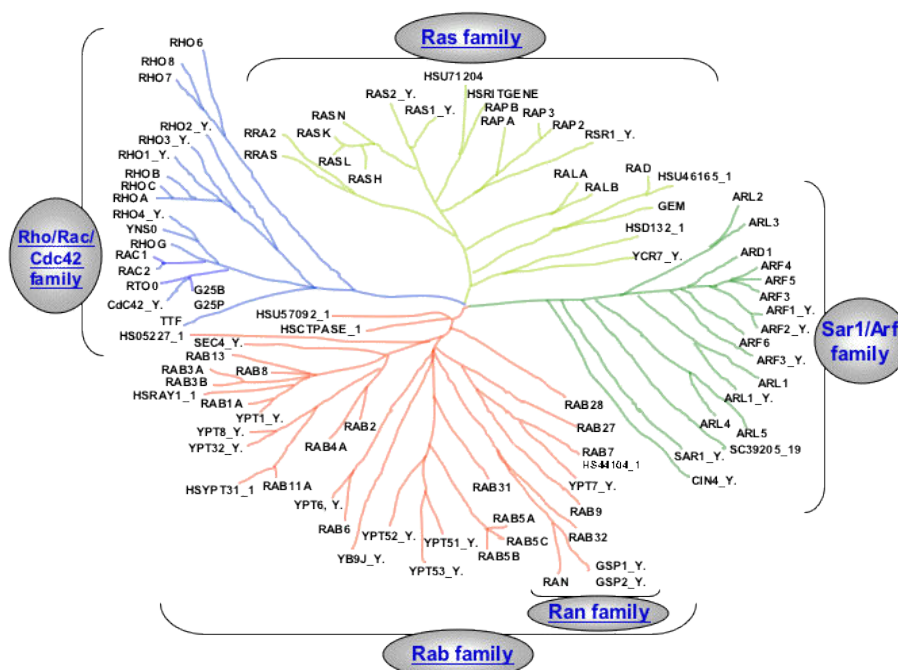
Ras family

HSU71204
HSRITGENE
RAS2_Y.
RAS1_Y.
RAPB
RAP3
RAPA
RAP2
RSR1_Y.
RASN
RRA2
RASK
RRAS
RASL
RASH
RALA
RAD
RALB
HSU46165_1
GEM
HSD132_1
YCR7_Y.

RHO6
RHO8
RHO7
RHO2_Y.
RHO3_Y.
RHO1_Y.
RHOB
RHOC
RHOA
RHO4_Y.
YNS0
RHOG
RAC1
RAC2
RTO0
G25B
G25P
CdC42_Y.
TTF
HS05227_1

Rho/Rac/Cdc42 family

ARL2
ARL3
ARD1
ARF4
ARF5
ARF3
ARF1_Y.
ARF2_Y.
ARF6
ARF3_Y.
ARL1
ARL1_Y.
ARL4
ARL5
SC39205_19
SAR1_Y.
CIN4_Y.

Sar1/Arf family

HSU57092_1
HSCTPASE_1
SEC4_Y.
RAB13
RAB3A
RAB8
RAB3B
HSRAY1_1
RAB1A
YPT1_Y.
YPT8_Y.
RAB2
YPT32_Y.
RAB4A
RAB28
RAB27
RAB7
HS44104_1
YPT7_Y.
RAB31
RAB9
RAB5A
RAB32
RAB5C
RAB5B
HSYPT31_1
RAB11A
YPT6_Y.
RAB6
YPT52_Y.
YPT51_Y.
YB9J_Y.
YPT53_Y.
RAN
GSP1_Y.
GSP2_Y.

Ran family

Rab family